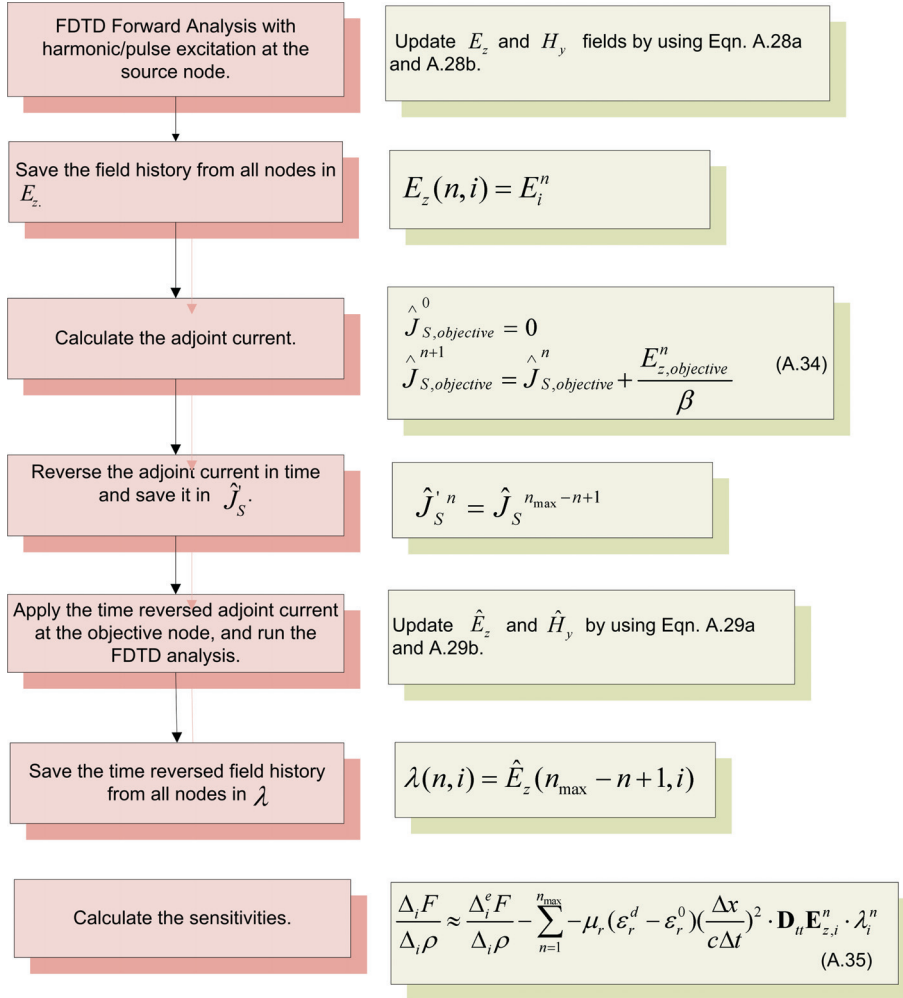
FDTD Forward Analysis with harmonic/pulse excitation at the source node.

Update $E_z$ and $H_y$ fields by using Eqn. A.28a and A.28b.

Save the field history from all nodes in $E_z$.

$E_z(n,i) = E_i^n$

Calculate the adjoint current.

$\hat{J}_{S,objective}^{0} = 0$
$\hat{J}_{S,objective}^{n+1} = \hat{J}_{S,objective}^{n} + \frac{E_{z,objective}^n}{\beta}$ (A.34)

Reverse the adjoint current in time and save it in $\hat{J}_S'$.

$\hat{J}_S'^{\,n} = \hat{J}_S^{\,n_{\max}-n+1}$

Apply the time reversed adjoint current at the objective node, and run the FDTD analysis.

Update $\hat{E}_z$ and $\hat{H}_y$ by using Eqn. A.29a and A.29b.

Save the time reversed field history from all nodes in $\lambda$

$\lambda(n,i) = \hat{E}_z(n_{\max} - n + 1, i)$

Calculate the sensitivities.

$\frac{\Delta_i F}{\Delta_i \rho} \approx \frac{\Delta_i^e F}{\Delta_i \rho} - \sum_{n=1}^{n_{\max}} -\mu_r(\varepsilon_r^d - \varepsilon_r^0)(\frac{\Delta x}{c\Delta t})^2 \cdot \mathbf{D}_{tt}\mathbf{E}_{z,i}^n \cdot \lambda_i^n$
(A.35)